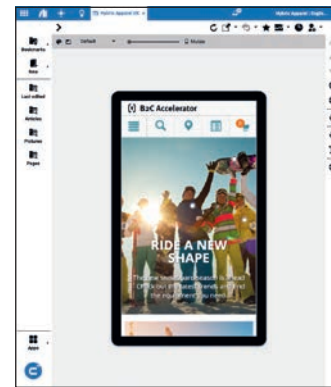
Hybris Apparel UK
Hybris Apparel | English
Bookmarks
New
Last edited
Articles
Pictures
Pages
Default
Mobile
B2C Accelerator
RIDE A NEW SHAPE
The new snowboard season is here! Check out the latest trends and get the equipment you need.
Apps